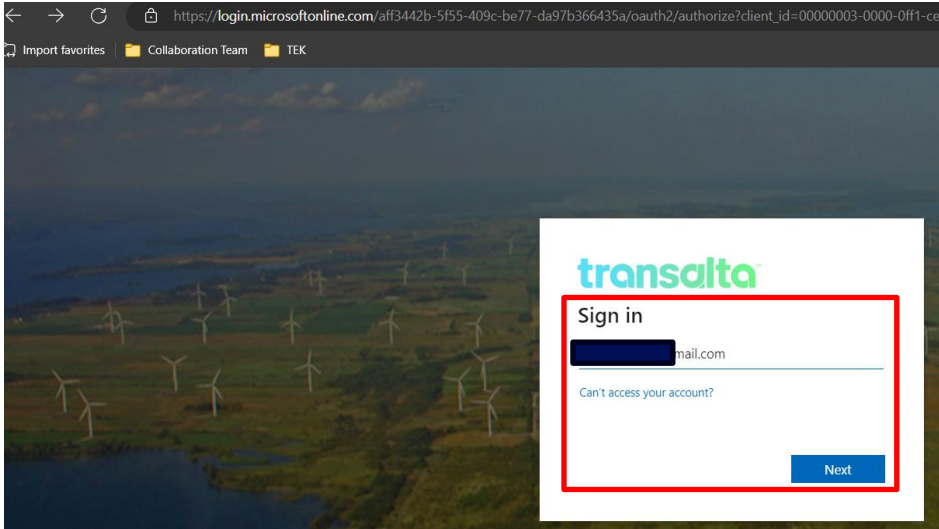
https://login.microsoftonline.com/aff3442b-5f55-409c-be77-da97b366435a/oauth2/authorize?client_id=00000003-0000-0ff1-ce

Import favorites | Collaboration Team | TEK

transalta

Sign in

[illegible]mail.com

Can't access your account?

Next